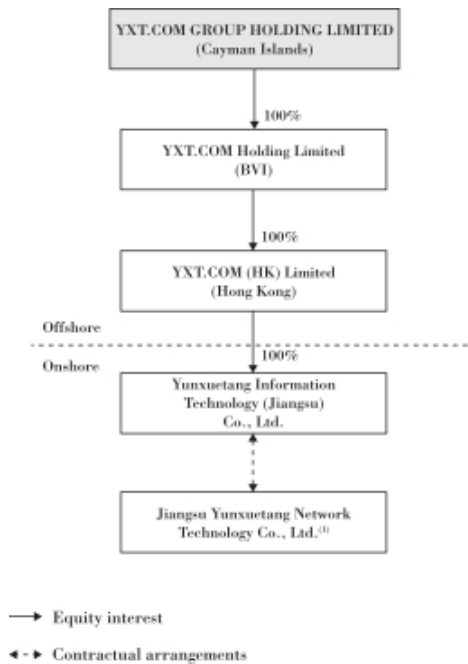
YXT.COM GROUP HOLDING LIMITED
(Cayman Islands)

100%

YXT.COM Holding Limited
(BVI)

100%

YXT.COM (HK) Limited
(Hong Kong)

Offshore

Onshore

100%

Yunxuetang Information Technology (Jiangsu) Co., Ltd.

Jiangsu Yunxuetang Network Technology Co., Ltd.$^{(1)}$

Equity interest

Contractual arrangements